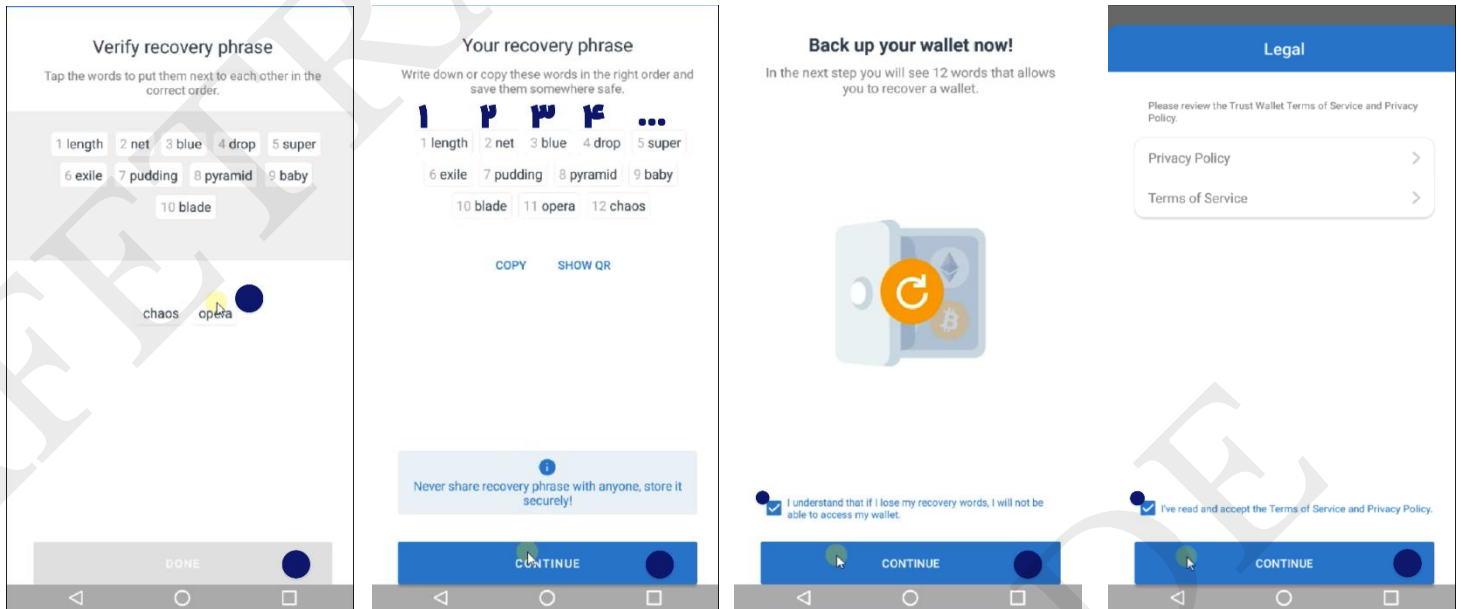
Verify recovery phrase

Tap the words to put them next to each other in the correct order.

1 length 2 net 3 blue 4 drop 5 super
6 exile 7 pudding 8 pyramid 9 baby
10 blade

chaos opera

DONE

Your recovery phrase

Write down or copy these words in the right order and save them somewhere safe.

۱ ۲ ۳ ۴ ...

1 length 2 net 3 blue 4 drop 5 super
6 exile 7 pudding 8 pyramid 9 baby
10 blade 11 opera 12 chaos

COPY SHOW QR

Never share recovery phrase with anyone, store it securely!

CONTINUE

Back up your wallet now!

In the next step you will see 12 words that allows you to recover a wallet.

I understand that if I lose my recovery words, I will not be able to access my wallet.

CONTINUE

Legal

Please review the Trust Wallet Terms of Service and Privacy Policy.

Privacy Policy

Terms of Service

I've read and accept the Terms of Service and Privacy Policy.

CONTINUE